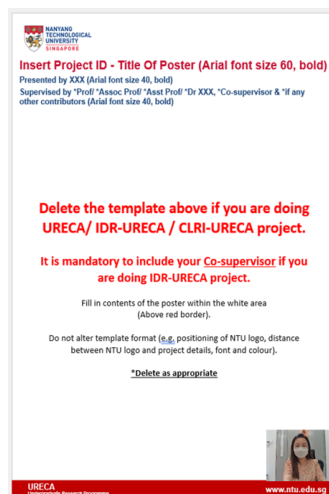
NANYANG TECHNOLOGICAL UNIVERSITY SINGAPORE

Insert Project ID - Title Of Poster (Arial font size 60, bold)

Presented by XXX (Arial font size 40, bold)

Supervised by *Prof/ *Assoc Prof/ *Asst Prof/ *Dr XXX, *Co-supervisor & *if any other contributors (Arial font size 40, bold)

Delete the template above if you are doing URECA/ IDR-URECA / CLRI-URECA project.

It is mandatory to include your Co-supervisor if you are doing IDR-URECA project.

Fill in contents of the poster within the white area (Above red border).

Do not alter template format (e.g. positioning of NTU logo, distance between NTU logo and project details, font and colour).

*Delete as appropriate

URECA
Undergraduate Research Programme

www.ntu.edu.sg